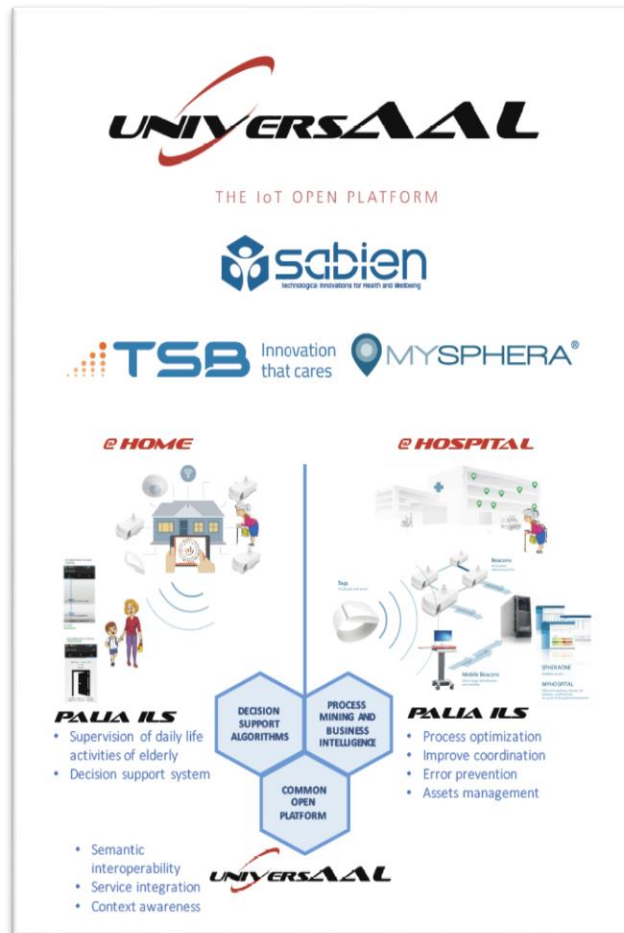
UNIVERSAAL

THE IoT OPEN PLATFORM

sabien
technological innovations for Health and Wellbeing

TSB Innovation that cares

MYSPHERA®

eHOME

eHOSPITAL

Tags

Beacons

Mobile Beacons

SPHERAONE

MYHOSPITAL

DECISION SUPPORT ALGORITHMS

PROCESS MINING AND BUSINESS INTELLIGENCE

COMMON OPEN PLATFORM

PALIA ILS
• Supervision of daily life activities of elderly
• Decision support system

PALIA ILS
• Process optimization
• Improve coordination
• Error prevention
• Assets management

• Semantic interoperability
• Service integration
• Context awareness

UNIVERSAAL